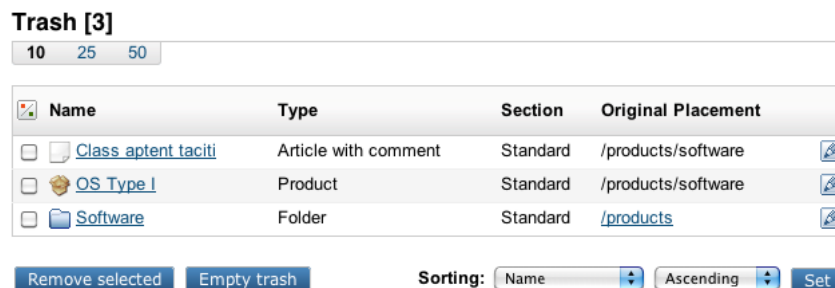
Trash [3]

10 25 50

| | Name | Type | Section | Original Placement |
|---|---|---|---|---|
| | Class aptent taciti | Article with comment | Standard | /products/software |
| | OS Type I | Product | Standard | /products/software |
| | Software | Folder | Standard | /products |

Remove selected Empty trash

Sorting: Name Ascending Set